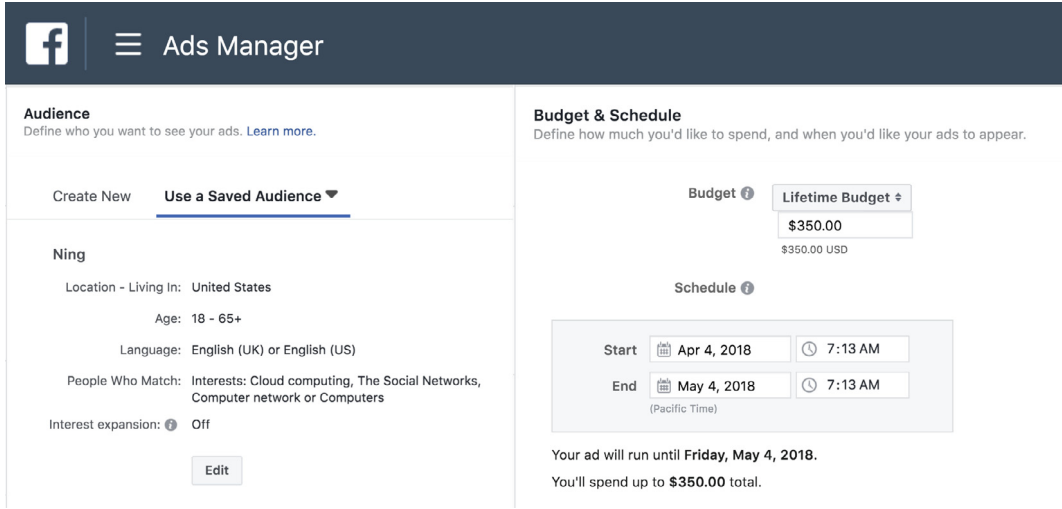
f Ads Manager

Audience
Define who you want to see your ads. Learn more.

Create New Use a Saved Audience

Ning

Location - Living In: United States

Age: 18 - 65+

Language: English (UK) or English (US)

People Who Match: Interests: Cloud computing, The Social Networks, Computer network or Computers

Interest expansion: Off

Edit

Budget & Schedule
Define how much you'd like to spend, and when you'd like your ads to appear.

Budget Lifetime Budget
$350.00
$350.00 USD

Schedule

Start Apr 4, 2018 7:13 AM
End May 4, 2018 7:13 AM
(Pacific Time)

Your ad will run until Friday, May 4, 2018.

You'll spend up to $350.00 total.